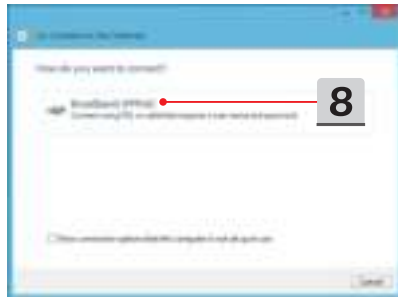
Connect to the Internet

How do you want to connect?

Broadband (PPPoE)
Connect using DSL or cable that requires a user name and password.

8

Show connection options that this computer is not set up to use

Cancel